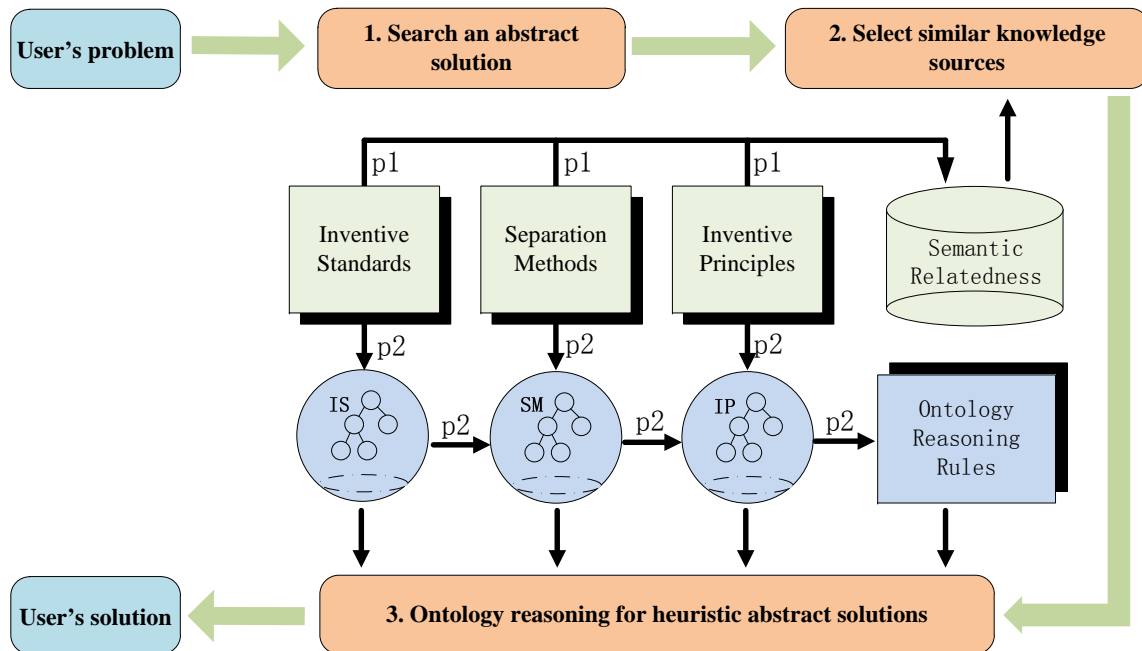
User's problem

1. Search an abstract solution

2. Select similar knowledge sources

p1

p1

p1

Inventive Standards

Separation Methods

Inventive Principles

Semantic Relatedness

p2

p2

p2

IS

p2

SM

p2

IP

p2

Ontology Reasoning Rules

User's solution

3. Ontology reasoning for heuristic abstract solutions